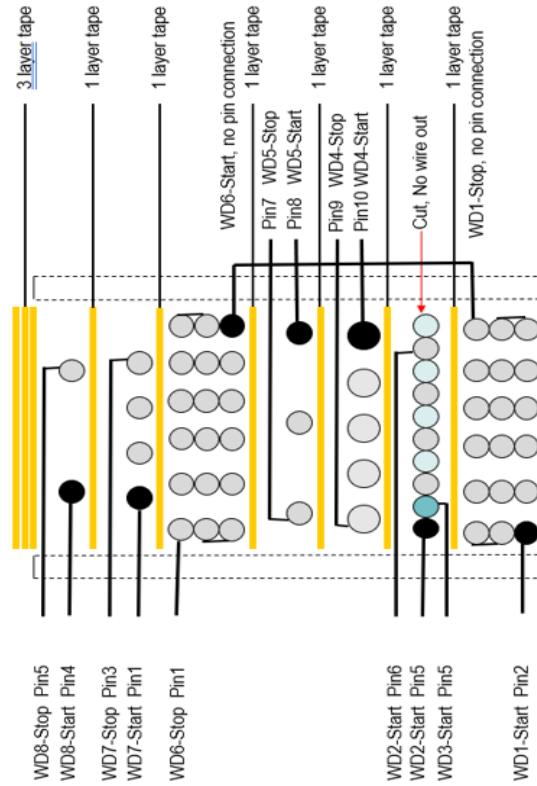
3 layer tape
1 layer tape
1 layer tape
WD6-Start, no pin connection
1 layer tape
Pin7 WD5-Stop
Pin8 WD5-Start
1 layer tape
Pin9 WD4-Stop
Pin10 WD4-Start
1 layer tape
Cut, No wire out
1 layer tape
WD1-Stop, no pin connection

WD8-Stop Pin5
WD8-Start Pin4
WD7-Stop Pin3
WD7-Start Pin1
WD6-Stop Pin1
WD2-Start Pin6
WD2-Start Pin5
WD3-Start Pin5
WD1-Start Pin2